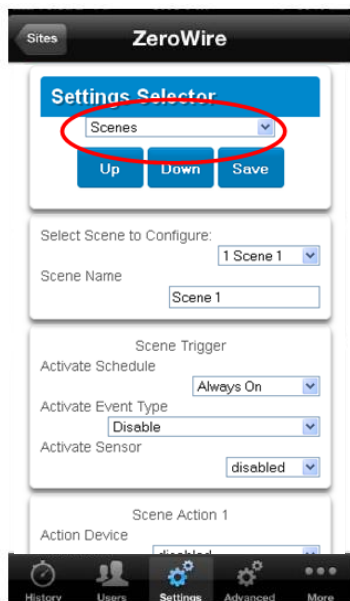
Sites

ZeroWire

Settings Selector

Scenes

Up Down Save

Select Scene to Configure:

1 Scene 1

Scene Name

Scene 1

Scene Trigger

Activate Schedule

Always On

Activate Event Type

Disable

Activate Sensor

disabled

Scene Action 1

Action Device

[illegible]

History Users Settings Advanced More